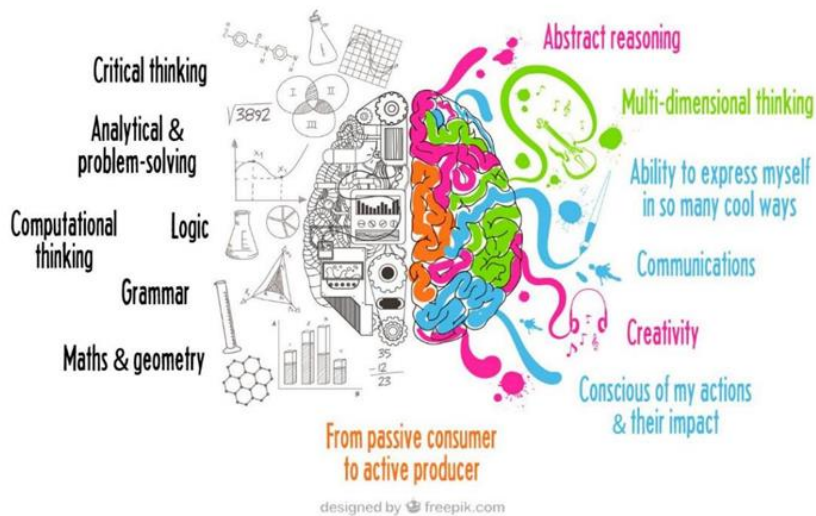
Critical thinking

Analytical & problem-solving

Computational thinking

Logic

Grammar

Maths & geometry

$\sqrt{3892}$

I

II

III

35

12

23

Abstract reasoning

Multi-dimensional thinking

Ability to express myself in so many cool ways

Communications

Creativity

Conscious of my actions & their impact

From passive consumer to active producer

designed by freepik.com